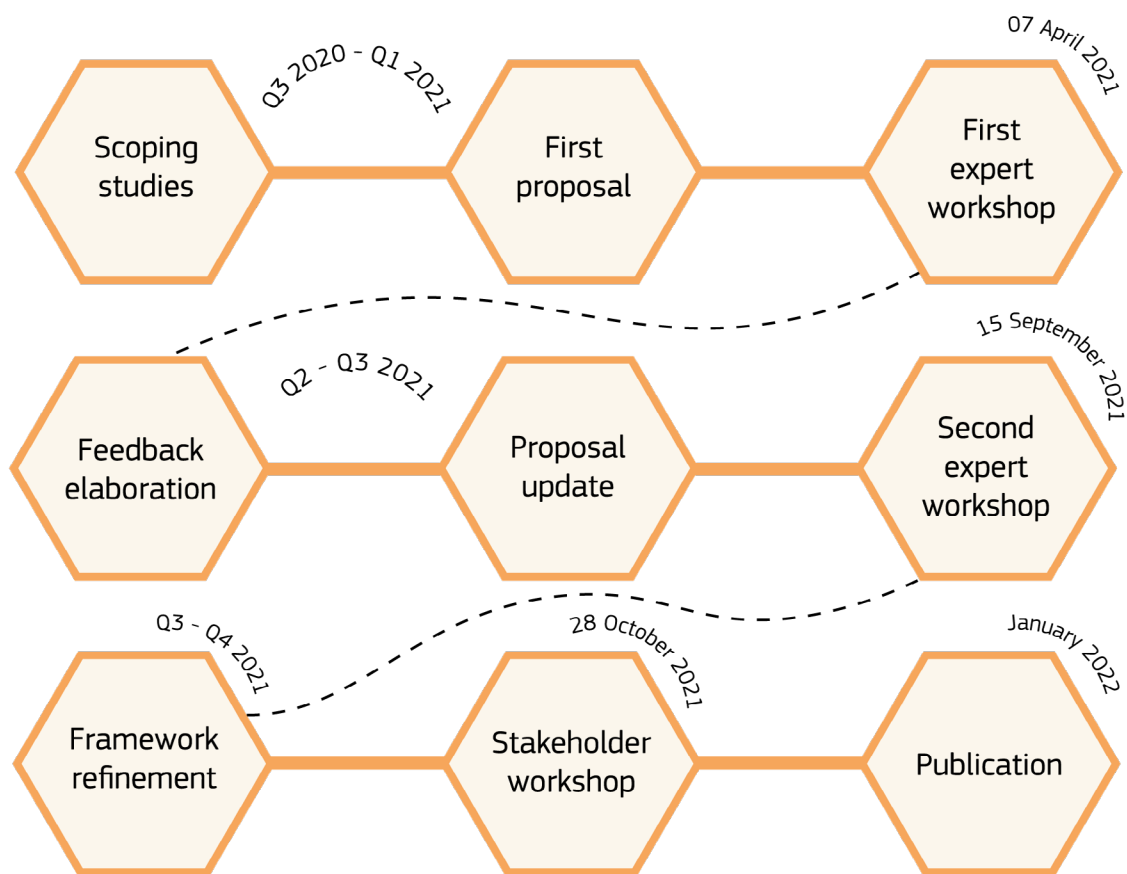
Scoping studies

Q3 2020 - Q1 2021

First proposal

07 April 2021

First expert workshop

Feedback elaboration

Q2 - Q3 2021

Proposal update

15 September 2021

Second expert workshop

Q3 - Q4 2021

Framework refinement

28 October 2021

Stakeholder workshop

January 2022

Publication